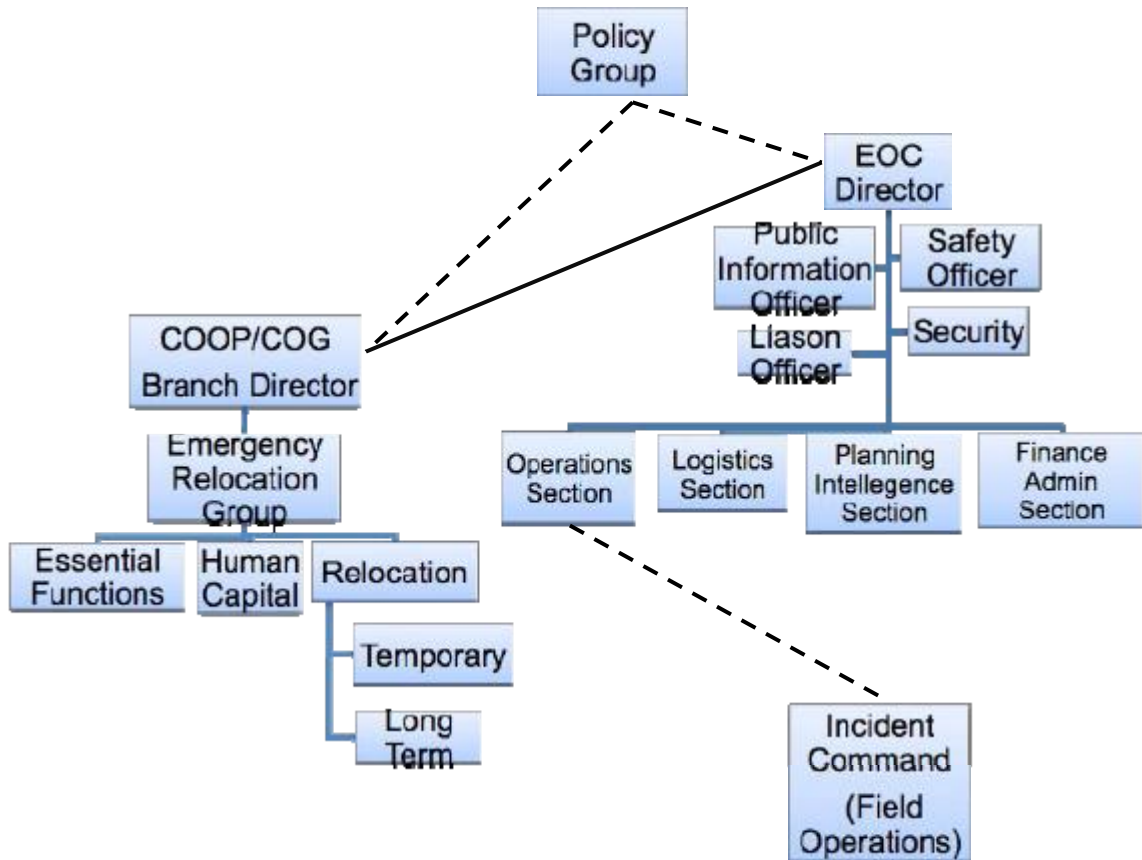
Policy Group

EOC Director

Public Information Officer

Safety Officer

Liason Officer

Security

COOP/COG Branch Director

Emergency Relocation Group

Essential Functions

Human Capital

Relocation

Temporary

Long Term

Operations Section

Logistics Section

Planning Intellegence Section

Finance Admin Section

Incident Command (Field Operations)